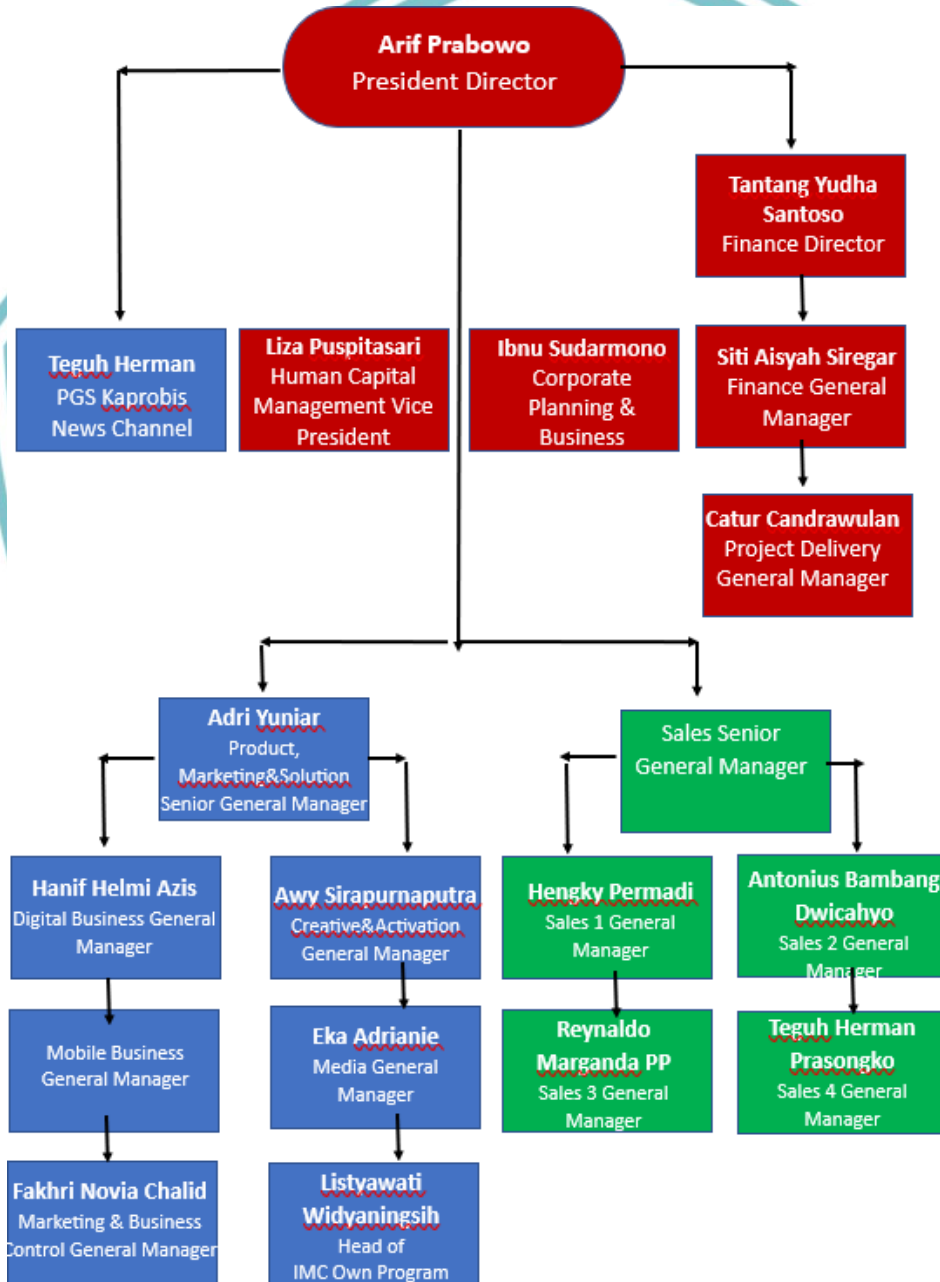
Arif Prabowo
President Director

Tantang Yudha Santoso
Finance Director

Teguh Herman
PGS Kaprobis News Channel

Liza Puspitasari
Human Capital Management Vice President

Ibnu Sudarmono
Corporate Planning & Business

Siti Aisyah Siregar
Finance General Manager

Catur Candrawulan
Project Delivery General Manager

Adri Yuniar
Product, Marketing&Solution Senior General Manager

Sales Senior General Manager

Hanif Helmi Azis
Digital Business General Manager

Awy Sirapurnaputra
Creative&Activation General Manager

Hengky Permadi
Sales 1 General Manager

Antonius Bambang Dwicahyo
Sales 2 General Manager

Mobile Business General Manager

Eka Adrianie
Media General Manager

Reynaldo Marganda PP
Sales 3 General Manager

Teguh Herman Prasongko
Sales 4 General Manager

Fakhri Novia Chalid
Marketing & Business Control General Manager

Listyawati Widyaningsih
Head of IMC Own Program